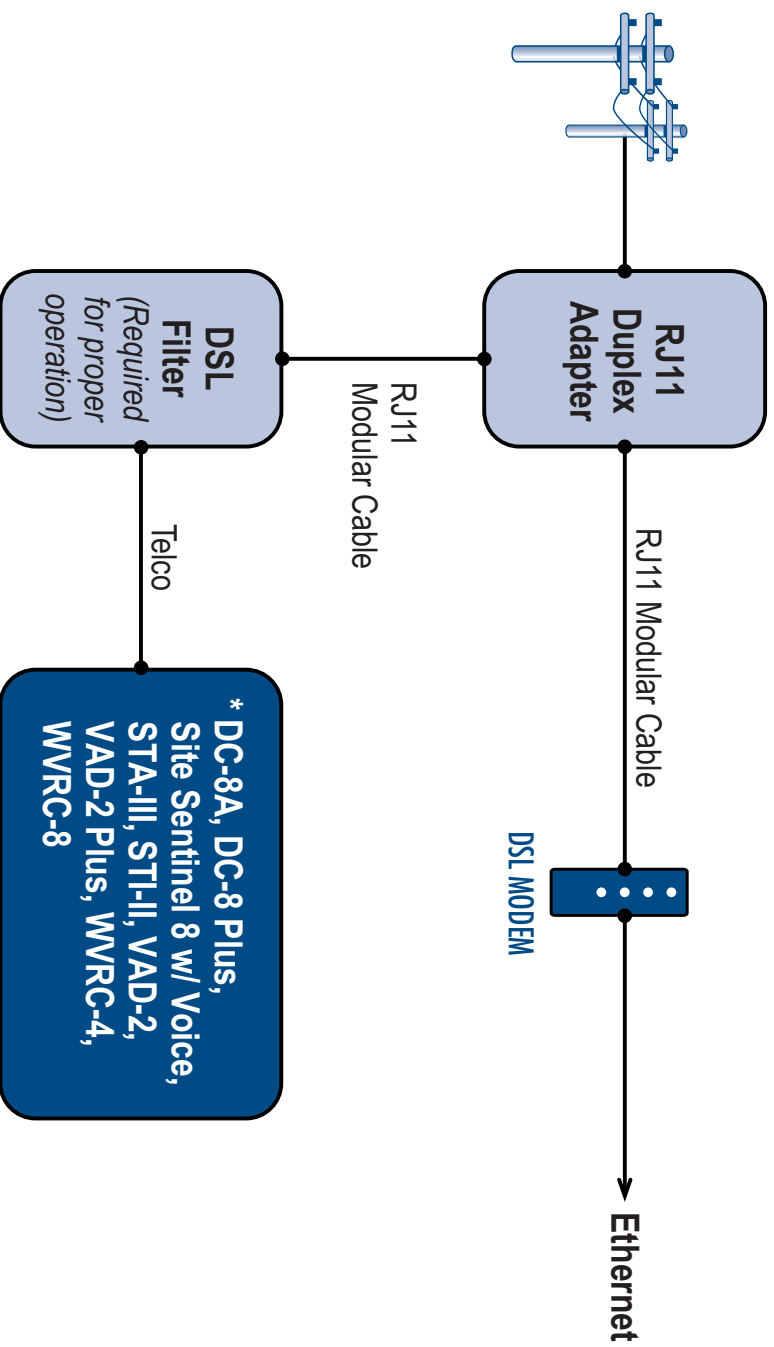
RJ11 Duplex Adapter

RJ11 Modular Cable

DSL MODEM

Ethernet

RJ11 Modular Cable

DSL Filter (Required for proper operation)

Telco

* DC-8A, DC-8 Plus, Site Sentinel 8 w/ Voice, STA-III, STI-II, VAD-2, VAD-2 Plus, WVRC-4, WVRC-8